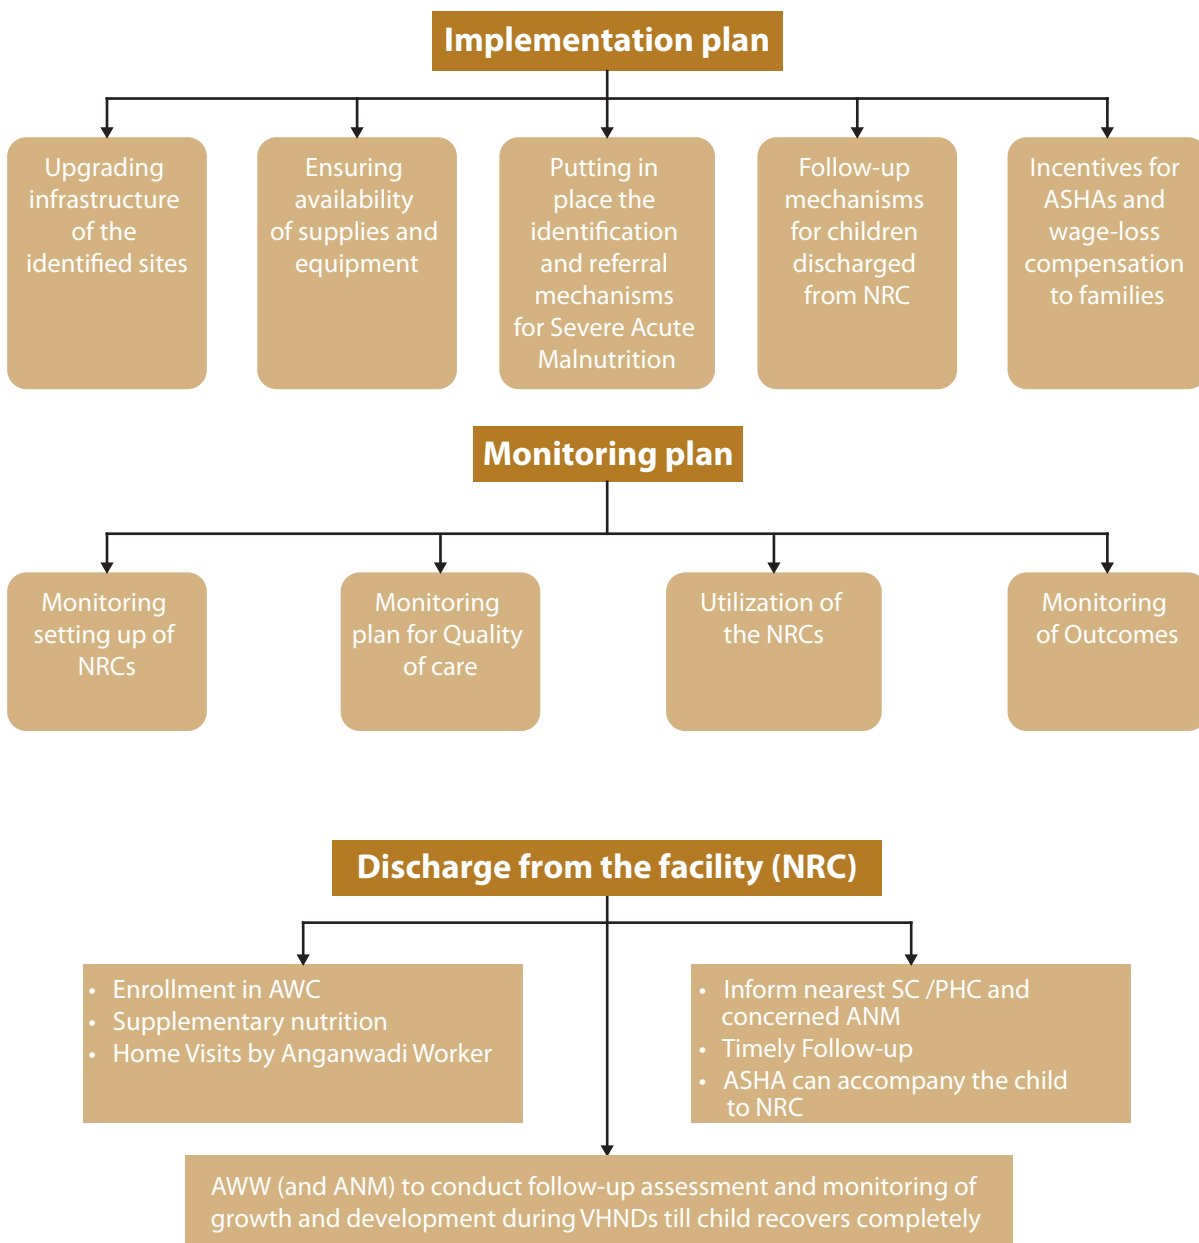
Implementation plan

Upgrading infrastructure of the identified sites

Ensuring availability of supplies and equipment

Putting in place the identification and referral mechanisms for Severe Acute Malnutrition

Follow-up mechanisms for children discharged from NRC

Incentives for ASHAs and wage-loss compensation to families

Monitoring plan

Monitoring setting up of NRCs

Monitoring plan for Quality of care

Utilization of the NRCs

Monitoring of Outcomes

Discharge from the facility (NRC)

- Enrollment in AWC
- Supplementary nutrition
- Home Visits by Anganwadi Worker

- Inform nearest SC /PHC and concerned ANM
- Timely Follow-up
- ASHA can accompany the child to NRC

AWW (and ANM) to conduct follow-up assessment and monitoring of growth and development during VHNDs till child recovers completely